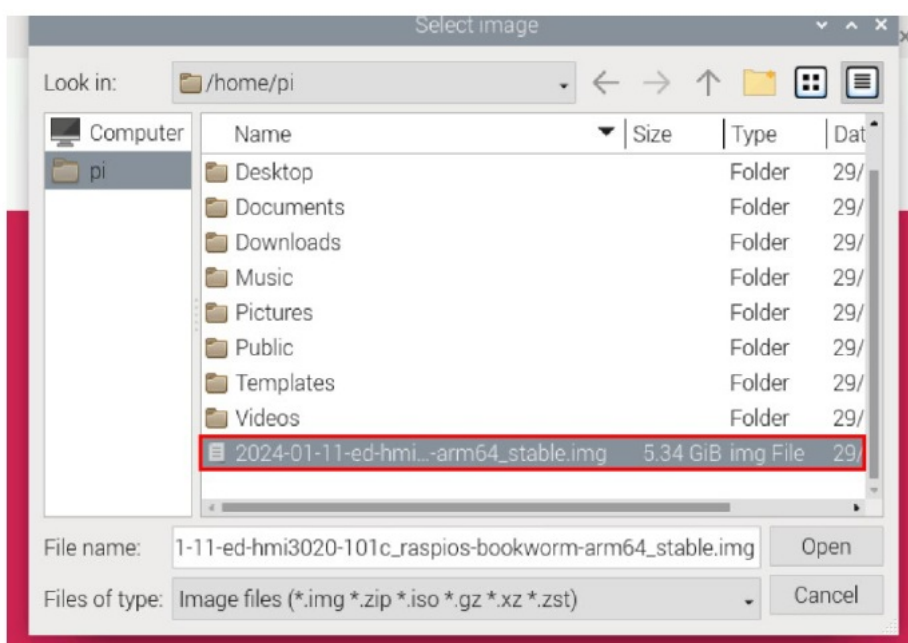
Select image

Look in: /home/pi

Computer
pi

| Name | Size | Type | Dat |
|---|---|---|---|
| Desktop | | Folder | 29/ |
| Documents | | Folder | 29/ |
| Downloads | | Folder | 29/ |
| Music | | Folder | 29/ |
| Pictures | | Folder | 29/ |
| Public | | Folder | 29/ |
| Templates | | Folder | 29/ |
| Videos | | Folder | 29/ |
| 2024-01-11-ed-hmi...-arm64_stable.img | 5.34 GiB | img File | 29/ |

File name: 1-11-ed-hmi3020-101c_raspios-bookworm-arm64_stable.img
Open

Files of type: Image files (*.img *.zip *.iso *.gz *.xz *.zst)
Cancel